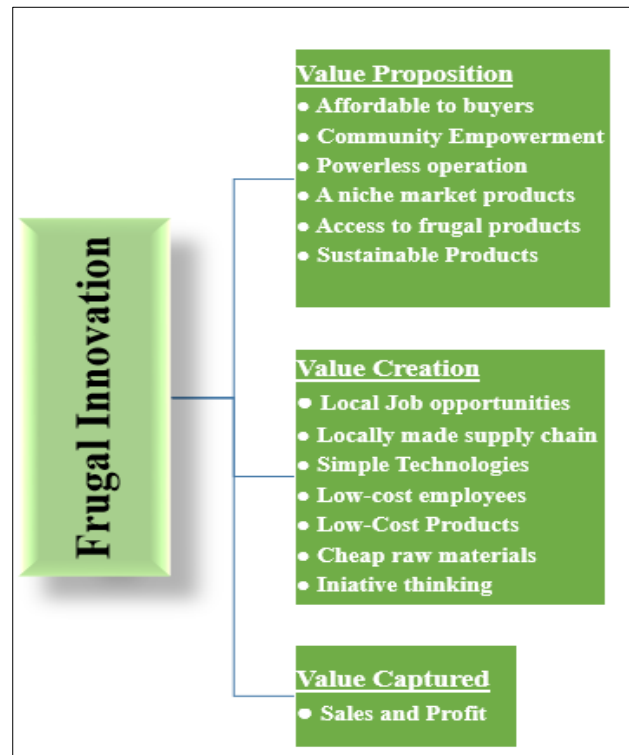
Frugal Innovation

Value Proposition
● Affordable to buyers
● Community Empowerment
● Powerless operation
● A niche market products
● Access to frugal products
● Sustainable Products

Value Creation
● Local Job opportunities
● Locally made supply chain
● Simple Technologies
● Low-cost employees
● Low-Cost Products
● Cheap raw materials
● Iniative thinking

Value Captured
● Sales and Profit